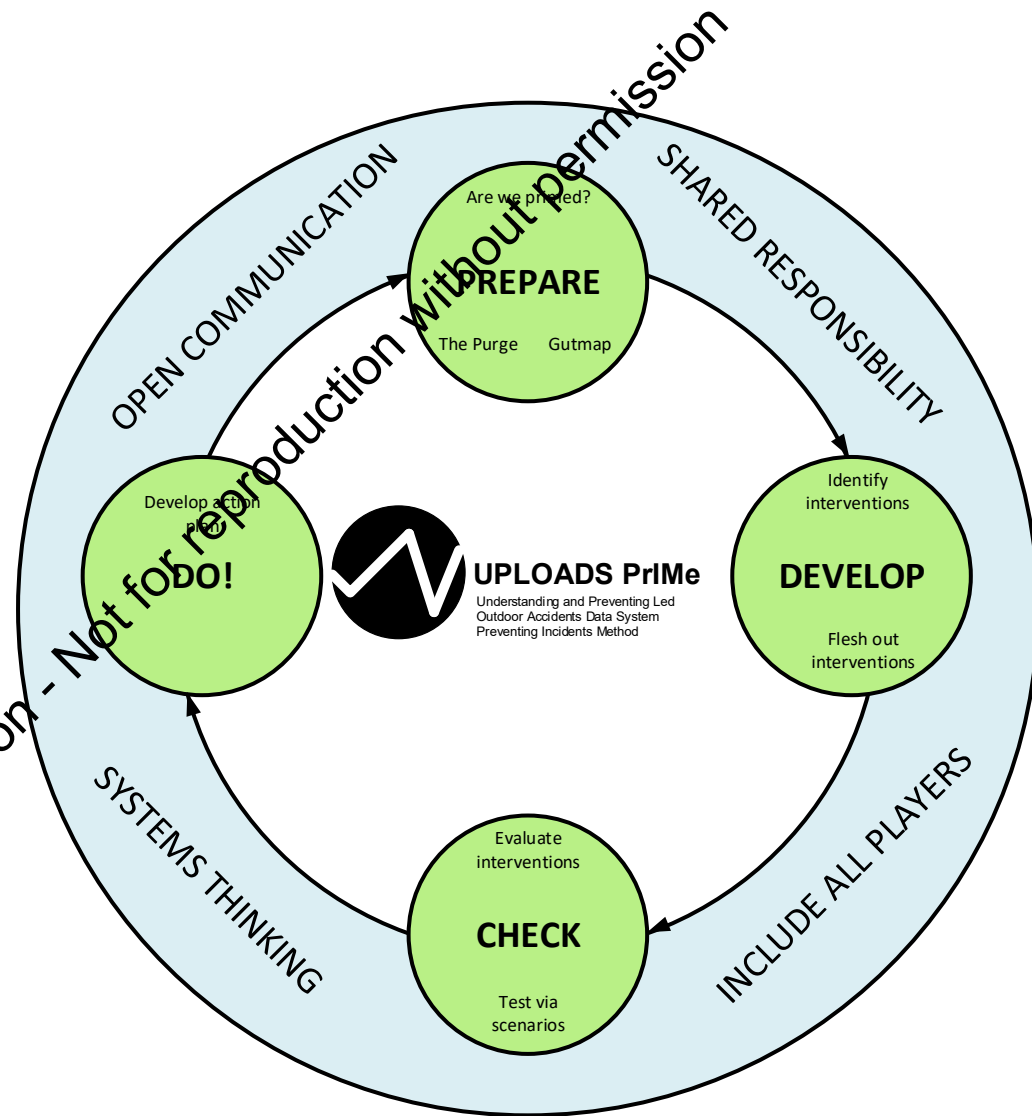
OPEN COMMUNICATION

SHARED RESPONSIBILITY

Are we primed?

PREPARE

The Purge

Gutmap

Develop action plan

DO!

UPLOADS PrIMe

Understanding and Preventing Led Outdoor Accidents Data System Preventing Incidents Method

Identify interventions

DEVELOP

Flesh out interventions

Evaluate interventions

CHECK

Test via scenarios

SYSTEMS THINKING

INCLUDE ALL PLAYERS

on - Not for reproduction without permission